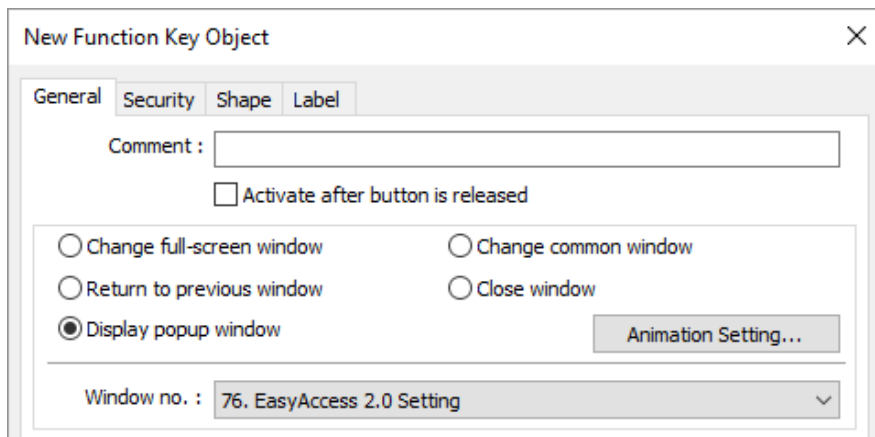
New Function Key Object

General Security Shape Label

Comment :

Activate after button is released

Change full-screen window

Change common window

Return to previous window

Close window

Display popup window

Animation Setting...

Window no. : 76. EasyAccess 2.0 Setting